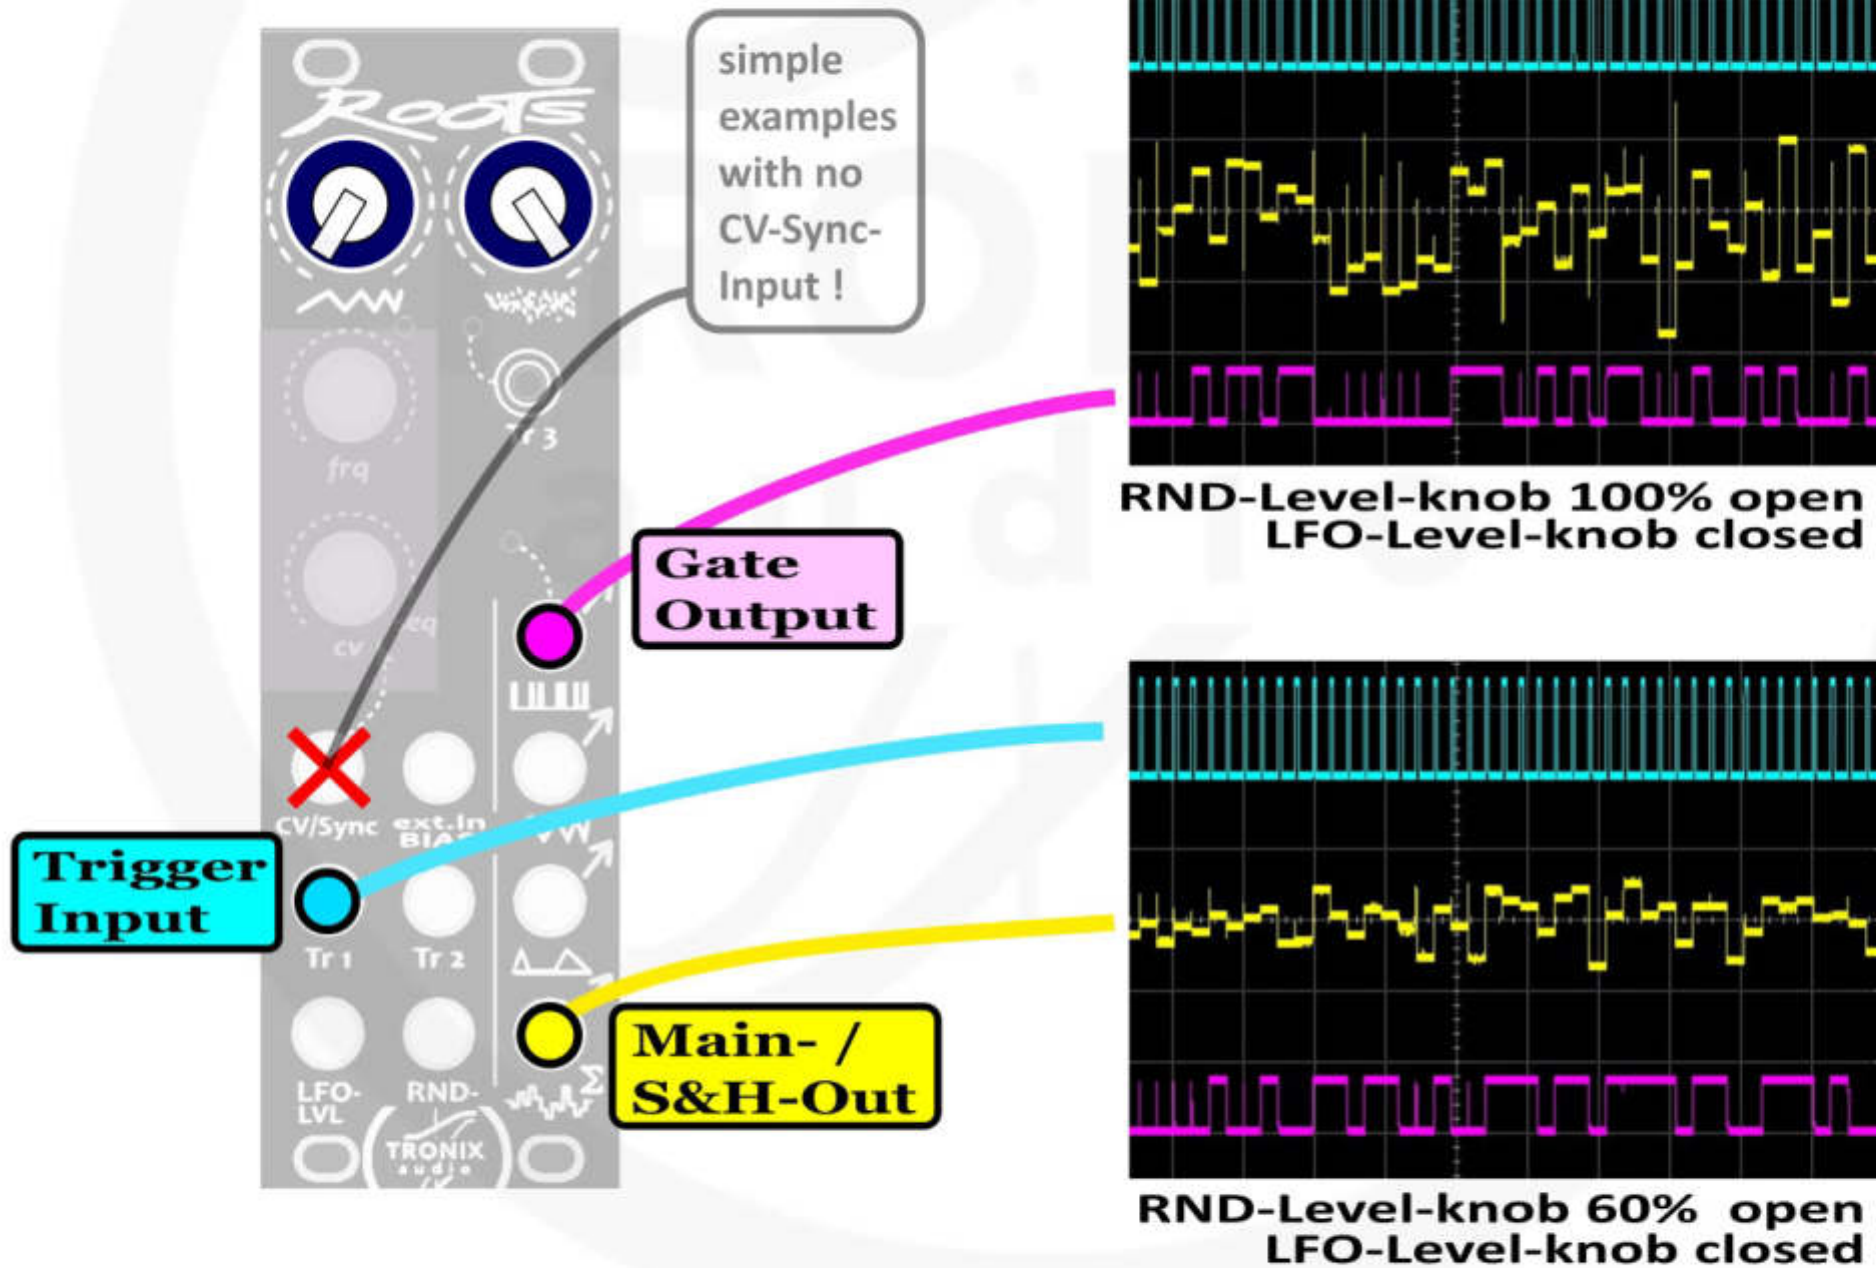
ROOTS

simple examples with no CV-Sync-Input !

frq

Tr 3

cv

eq

Gate Output

CV/Sync

ext.In BIAS

Trigger Input

Tr 1

Tr 2

LFO-LVL

RND-

Main- / S&H-Out

TRONIX audio

RND-Level-knob 100% open
LFO-Level-knob closed

RND-Level-knob 60% open
LFO-Level-knob closed